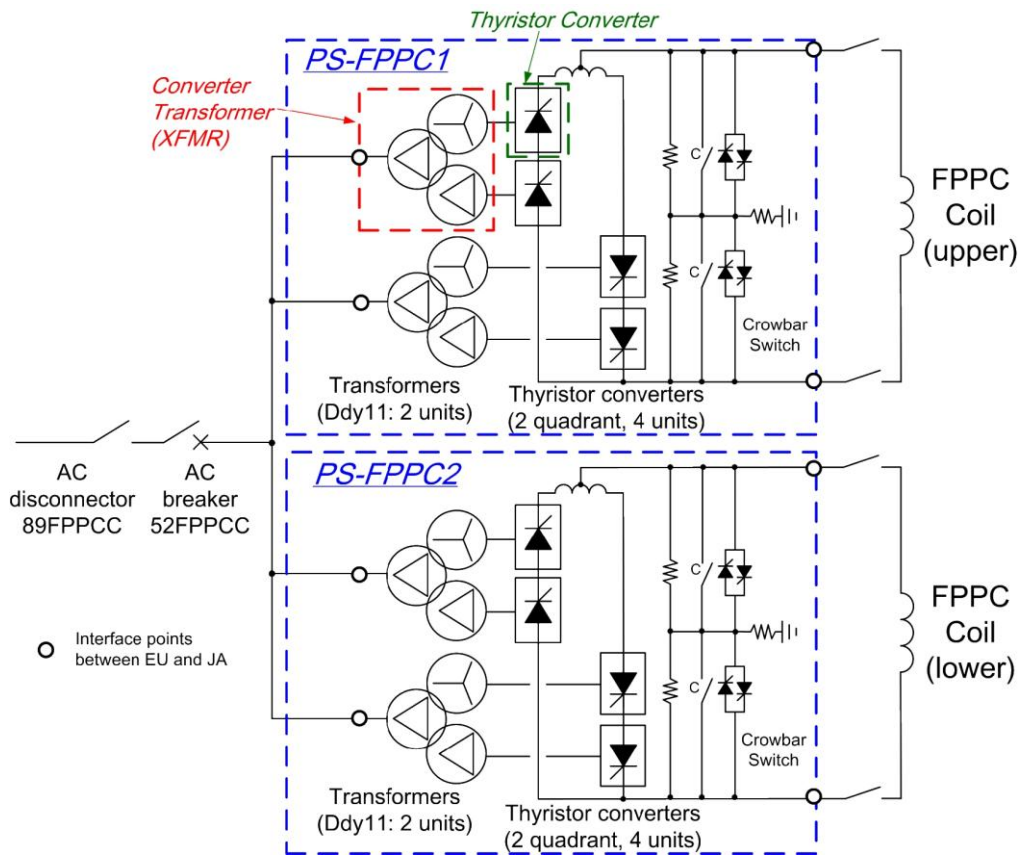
Thyristor Converter

PS-FPPC1

Converter Transformer (XFMR)

C

C

FPPC Coil (upper)

Crowbar Switch

Transformers (Ddy11: 2 units)

Thyristor converters (2 quadrant, 4 units)

AC disconnector 89FPPCC

AC breaker 52FPPCC

PS-FPPC2

C

C

FPPC Coil (lower)

Interface points between EU and JA

Crowbar Switch

Transformers (Ddy11: 2 units)

Thyristor converters (2 quadrant, 4 units)